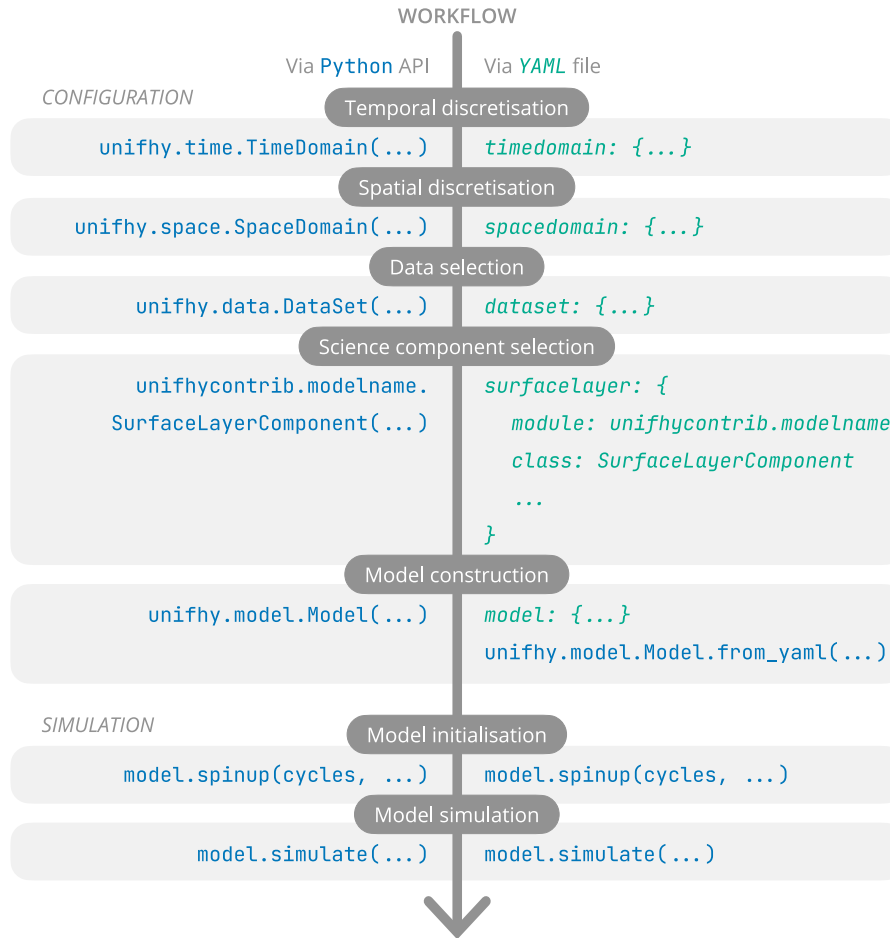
WORKFLOW

Via Python API

Via YAML file

CONFIGURATION

Temporal discretisation

unifhy.time.TimeDomain(...)

timedomain: {...}

Spatial discretisation

unifhy.space.SpaceDomain(...)

spacedomain: {...}

Data selection

unifhy.data.DataSet(...)

dataset: {...}

Science component selection

unifhycontrib.modelname.
SurfaceLayerComponent(...)

surfacelayer: {
module: unifhycontrib.modelname
class: SurfaceLayerComponent
...
}

Model construction

unifhy.model.Model(...)

model: {...}
unifhy.model.Model.from_yaml(...)

SIMULATION

Model initialisation

model.spinup(cycles, ...)

model.spinup(cycles, ...)

Model simulation

model.simulate(...)

model.simulate(...)